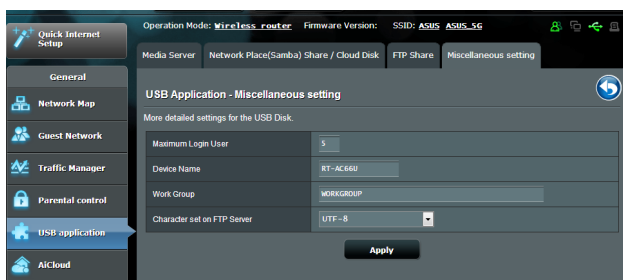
Quick Internet Setup

General

Network Map

Guest Network

Traffic Manager

Parental control

USB application

AiCloud

Operation Mode: Wireless router Firmware Version: SSID: ASUS ASUS_5G

Media Server | Network Place(Samba) Share / Cloud Disk | FTP Share | Miscellaneous setting

USB Application - Miscellaneous setting

More detailed settings for the USB Disk.

| Maximum Login User | 5 |
|---|---|
| Device Name | RT-AC66U |
| Work Group | WORKGROUP |
| Character set on FTP Server | UTF-8 |

Apply